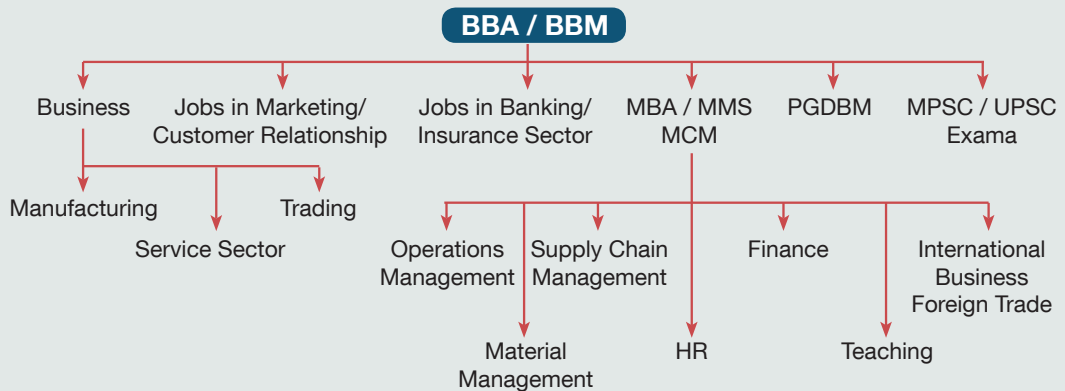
BBA / BBM

Business

Jobs in Marketing/ Customer Relationship

Jobs in Banking/ Insurance Sector

MBA / MMS MCM

PGDBM

MPSC / UPSC Exama

Manufacturing

Service Sector

Trading

Operations Management

Supply Chain Management

Finance

International Business Foreign Trade

Material Management

HR

Teaching